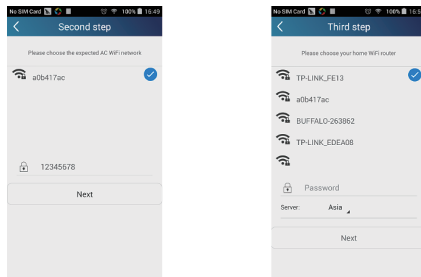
No SIM Card 100% 16:49

Second step

Please choose the expected AC WiFi network

a0b417ac

12345678

Next

No SIM Card 100% 16:5

Third step

Please choose your home WiFi router

TP-LINK_FE13

a0b417ac

BUFFALO-263862

TP-LINK_EDEA08

Password

Server: Asia

Next